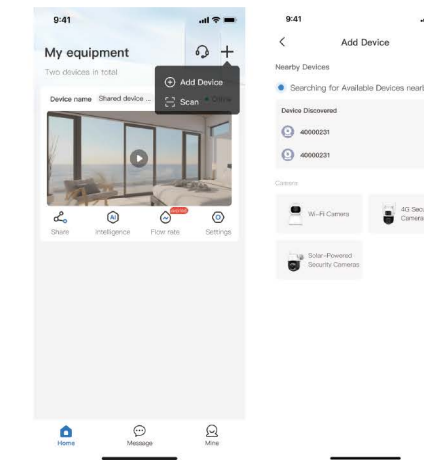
9:41

My equipment

Two devices in total

Add Device

Scan

Device name Shared device ...

Offline

Share

Intelligence

Flow rate

Settings

Home

Message

Mine

9:41

Add Device

Nearby Devices

Searching for Available Devices nearb

Device Discovered

40000231

40000231

Camera

Wi-Fi Camera

4G Secu Camera

Solar-Powered Security Cameras